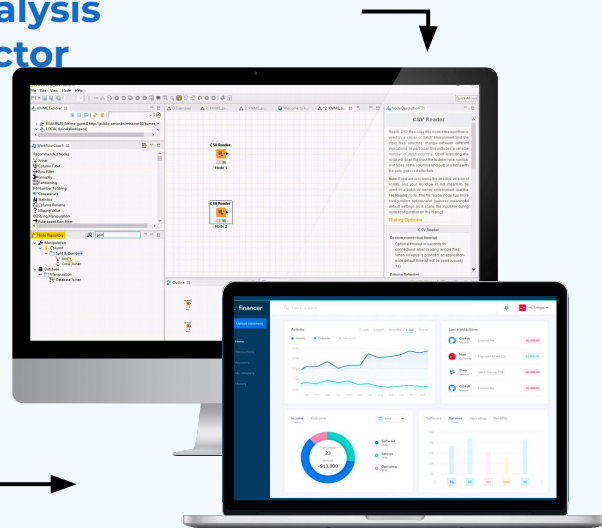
alysis
ctor

File Edit View Node Help

KNIME Explorer
EXAMPLES Server (guest@https://public-server.knime.com:443/knime)
LOCAL (Local Workspace)

Workflow Coach
Recommended Nodes
Joiner
Column Filter
Row Filter
GroupBy
Partitioning
Number To String
Concatenate
Statistics
Column Rename
Missing Value
String Manipulation
Rule-based Row Filter

Node Repository
Manipulation
Column
Split & Combine
Joiner
Cross Joiner
Database
Manipulation
Database Joiner

CSV Reader
Node 1

CSV Reader
Node 2

Outline

Node Description

CSV Reader

Dialog Options

CSV Reader

financer
Upload statement
Home
Transactions
Payments
Tax
History

Activity
Last transactions
Github
Fiber
Stripe
Github

Income
Outcome
23
-$13,000
Software
Salaries
Operating
Benefits